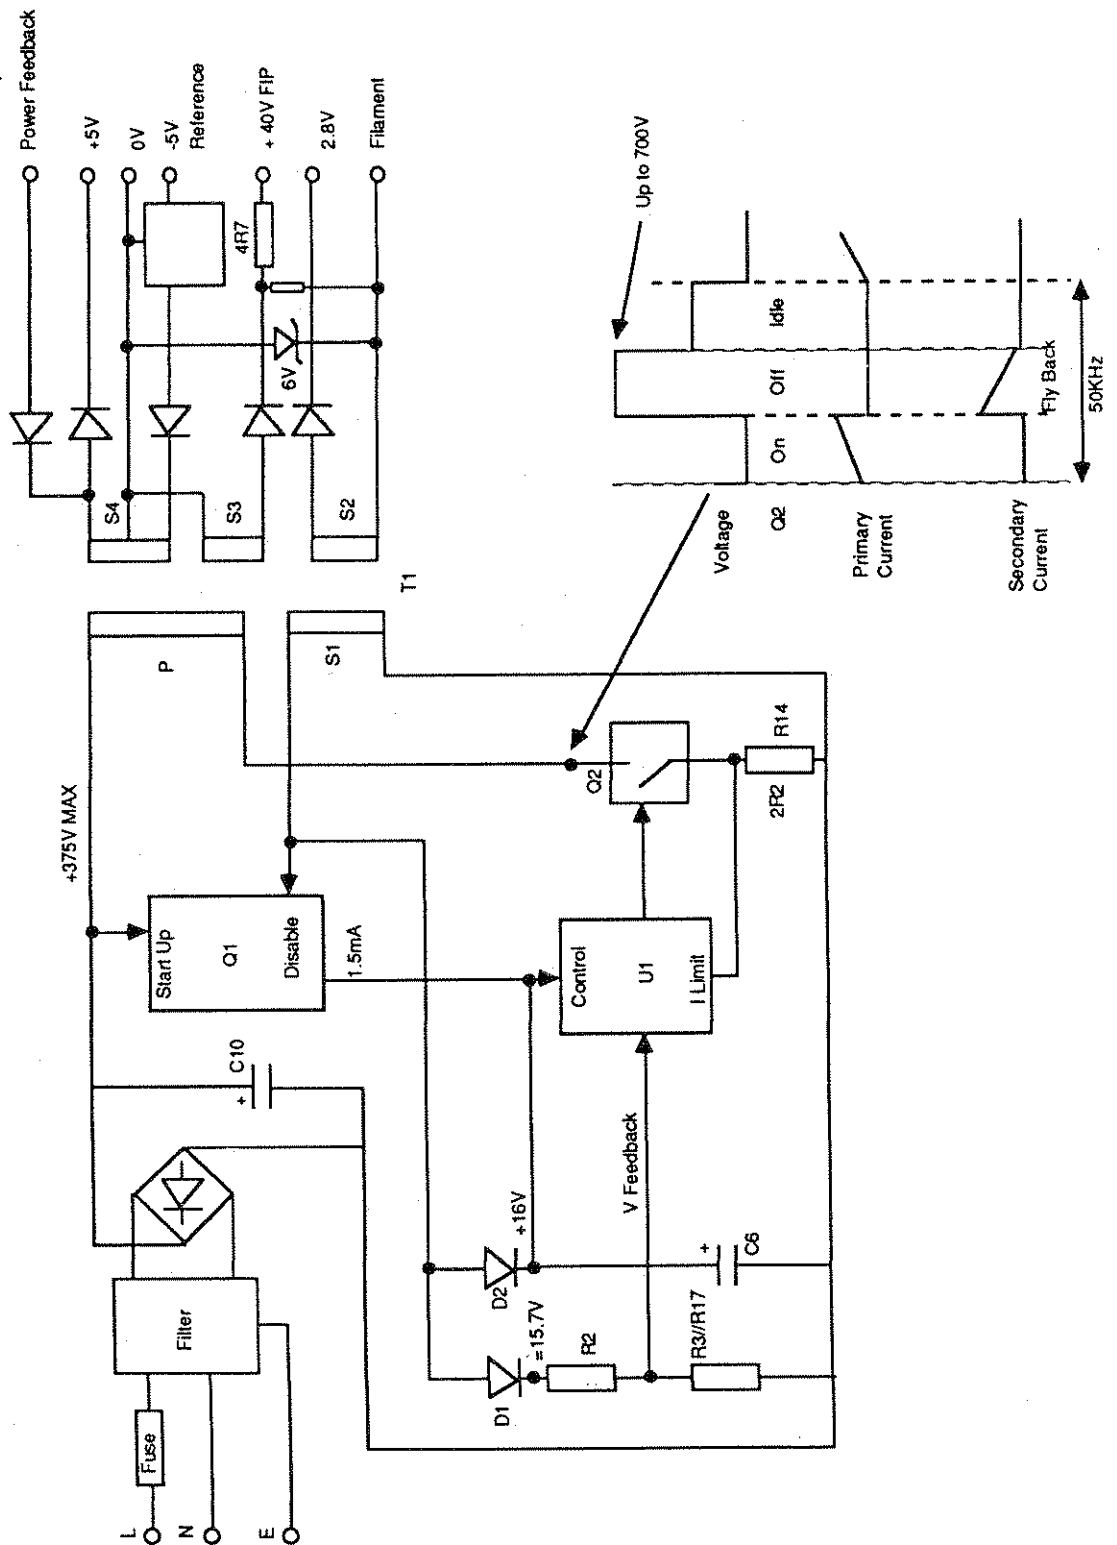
Power Feedback
+5V
0V
-5V Reference
+ 40V FIP
2.8V
Filament
4R7
6V
S4
S3
S2
T1
Up to 700V
Idle
Off
On
Fly Back
50KHz
Voltage
Q2
Primary Current
Secondary Current
P
S1
+375V MAX
Start Up
Q1
Disable
1.5mA
Q2
R14
2R2
Control
U1
I Limit
C10
+
V Feedback
+16V
D2
+
C6
Filter
D1
=15.7V
R2
R3//R17
Fuse
L
N
E